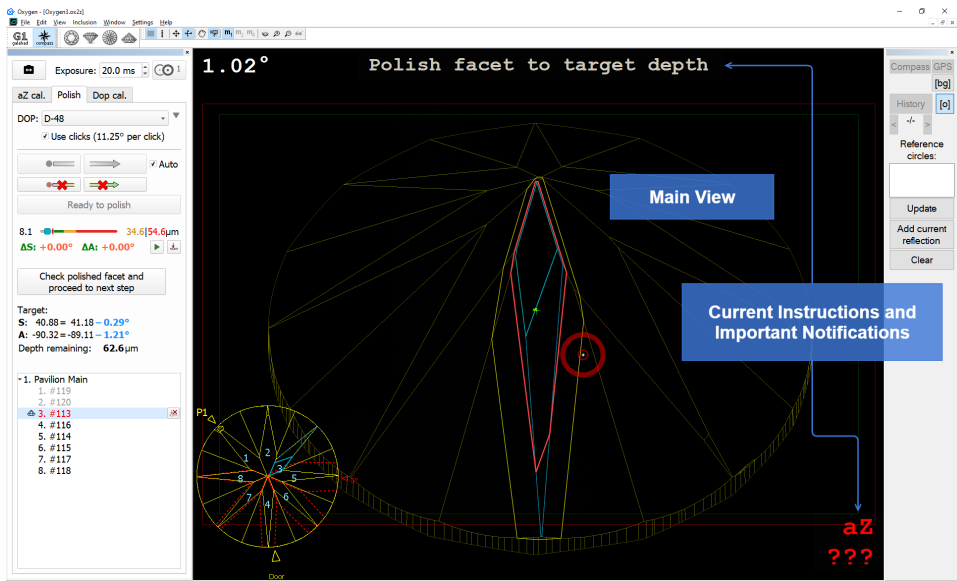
Oxygen - [Oxygen3.ox2z]
File Edit View Inclusion Window Settings Help
G1 galahad compass

Exposure: 20.0 ms
aZ cal. Polish Dop cal.
DOP: D-48
Use clicks (11.25° per click)
Auto
Ready to polish
8.1 34.6 54.6µm
ΔS: +0.00° ΔA: +0.00°
Check polished facet and proceed to next step
Target:
S: 40.88 = 41.18 − 0.29°
A: -90.32 = -89.11 − 1.21°
Depth remaining: 62.6µm

1. Pavilion Main
1. #119
2. #120
3. #113
4. #116
5. #114
6. #115
7. #117
8. #118

1.02°
Polish facet to target depth

Main View

Current Instructions and Important Notifications

P1
1
2
3
4
5
6
7
8
Door

aZ
???

Compass GPS
[bg]
History [o]
-/-
Reference circles:
Update
Add current reflection
Clear